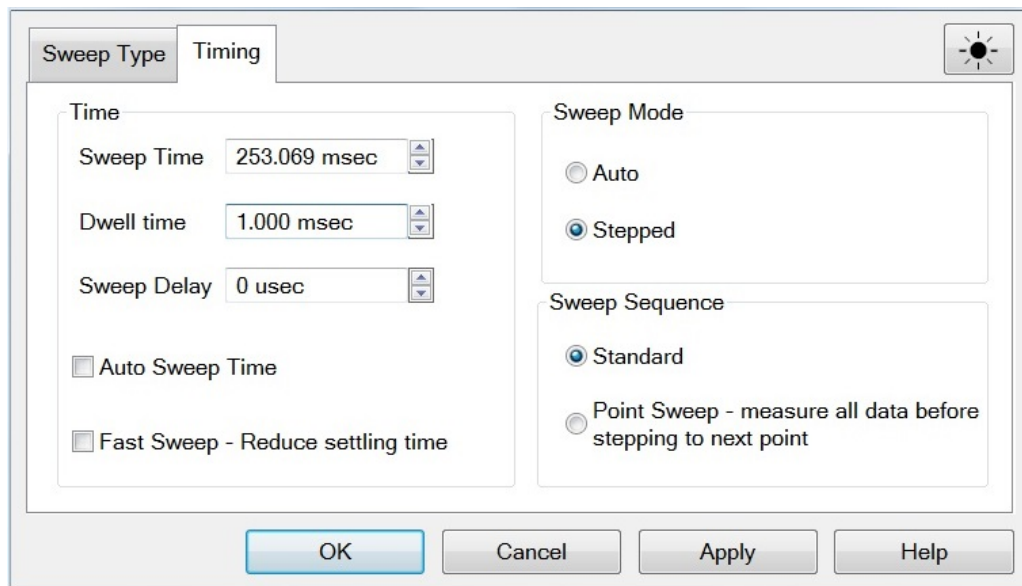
Sweep Type
Timing

Time
Sweep Time 253.069 msec
Dwell time 1.000 msec
Sweep Delay 0 usec
Auto Sweep Time
Fast Sweep - Reduce settling time

Sweep Mode
Auto
Stepped

Sweep Sequence
Standard
Point Sweep - measure all data before stepping to next point

OK
Cancel
Apply
Help